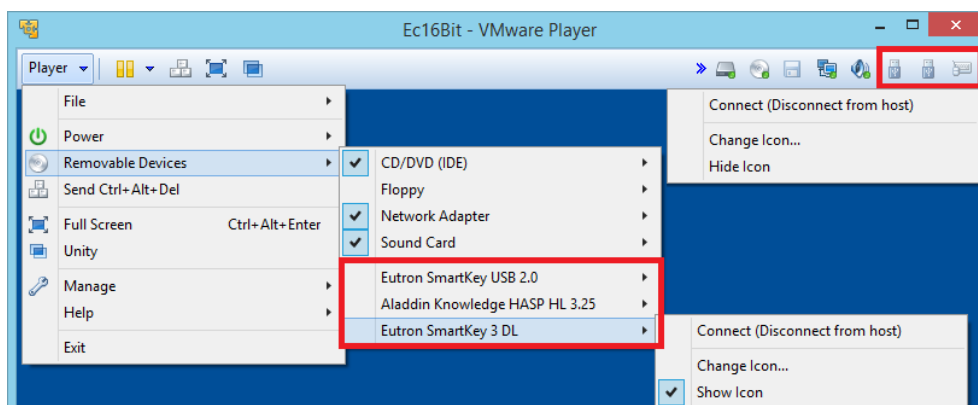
Ec16Bit - VMware Player

Player

File
Power
Removable Devices
Send Ctrl+Alt+Del
Full Screen Ctrl+Alt+Enter
Unity
Manage
Help
Exit

CD/DVD (IDE)
Floppy
Network Adapter
Sound Card
Eutron SmartKey USB 2.0
Aladdin Knowledge HASP HL 3.25
Eutron SmartKey 3 DL

Connect (Disconnect from host)
Change Icon...
Show Icon

Connect (Disconnect from host)
Change Icon...
Hide Icon